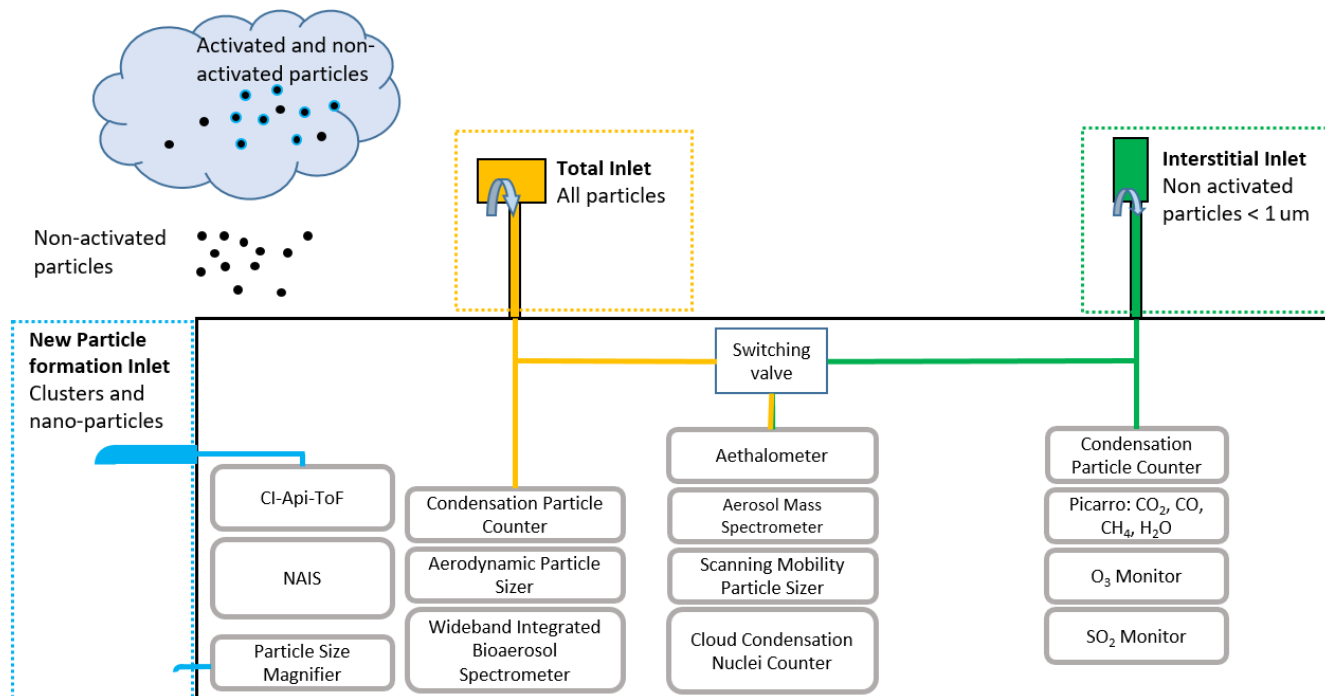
Activated and non-activated particles

Non-activated particles

Total Inlet
All particles

Interstitial Inlet
Non activated particles < 1 um

New Particle formation Inlet
Clusters and nano-particles

Switching valve

CI-Api-ToF

NAIS

Particle Size Magnifier

Condensation Particle Counter

Aerodynamic Particle Sizer

Wideband Integrated Bioaerosol Spectrometer

Aethalometer

Aerosol Mass Spectrometer

Scanning Mobility Particle Sizer

Cloud Condensation Nuclei Counter

Condensation Particle Counter

Picarro: $CO_2$, CO, $CH_4$, $H_2O$

$O_3$ Monitor

$SO_2$ Monitor